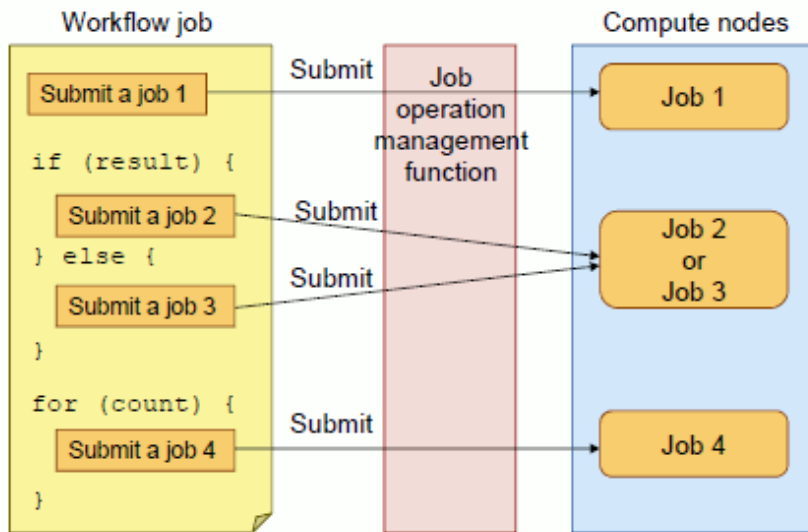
Workflow job

Submit a job 1

if (result) {

Submit a job 2

} else {

Submit a job 3

}

for (count) {

Submit a job 4

}

Submit

Submit

Submit

Submit

Job operation management function

Compute nodes

Job 1

Job 2 or Job 3

Job 4